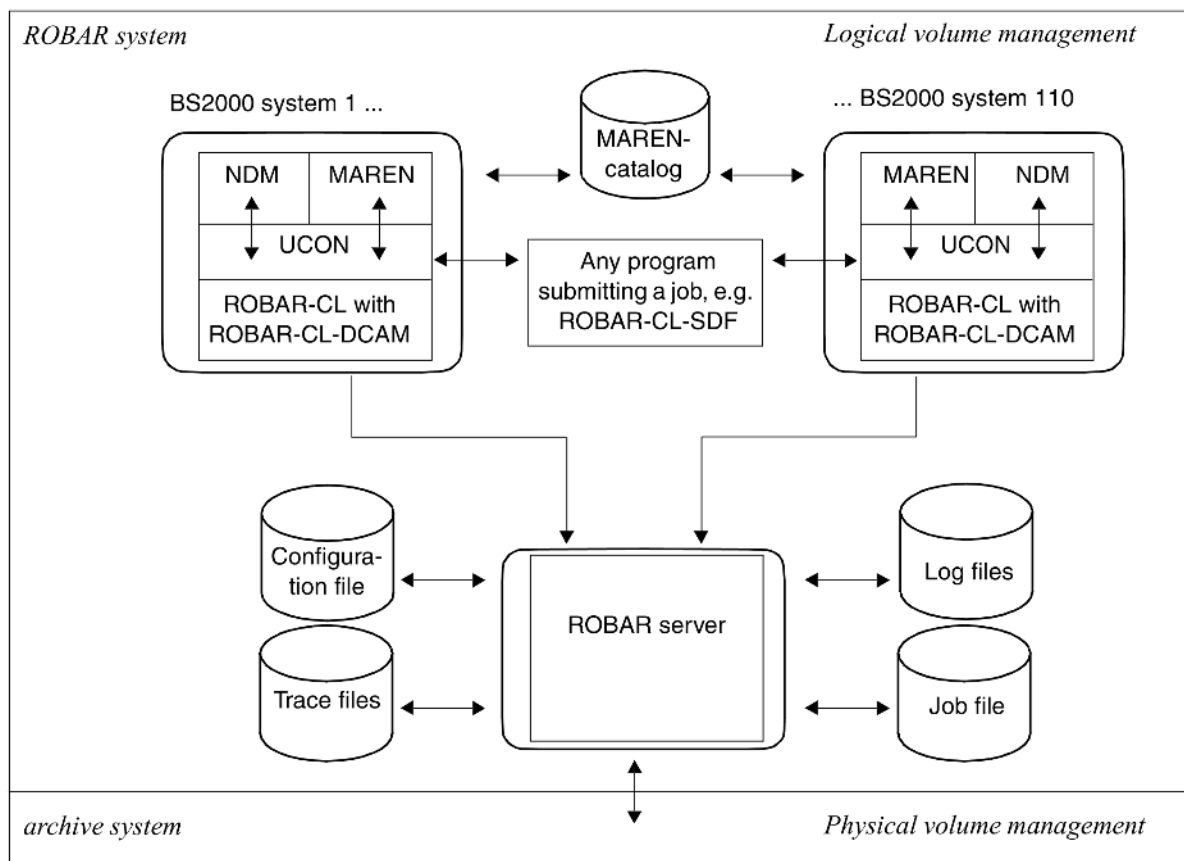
ROBAR system

Logical volume management

BS2000 system 1 ...

MAREN-catalog

... BS2000 system 110

NDM

MAREN

UCON

ROBAR-CL with ROBAR-CL-DCAM

Any program submitting a job, e.g. ROBAR-CL-SDF

MAREN

NDM

UCON

ROBAR-CL with ROBAR-CL-DCAM

Configuration file

Trace files

ROBAR server

Log files

Job file

archive system

Physical volume management